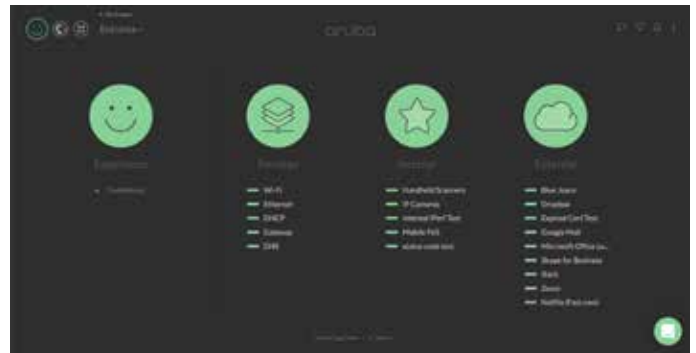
aruba

Experience

Network

Internal

External

Wi-Fi
Ethernet
DHCP
Gateway
DNS

Handheld Scanners
IP Camera
Internal iPerf Test
Mobile POS
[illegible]

Blue Jeans
Dropbox
Expired Cert Test
Google Mail
Microsoft Office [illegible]
Skype for Business
Slack
Zoom
Netflix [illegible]